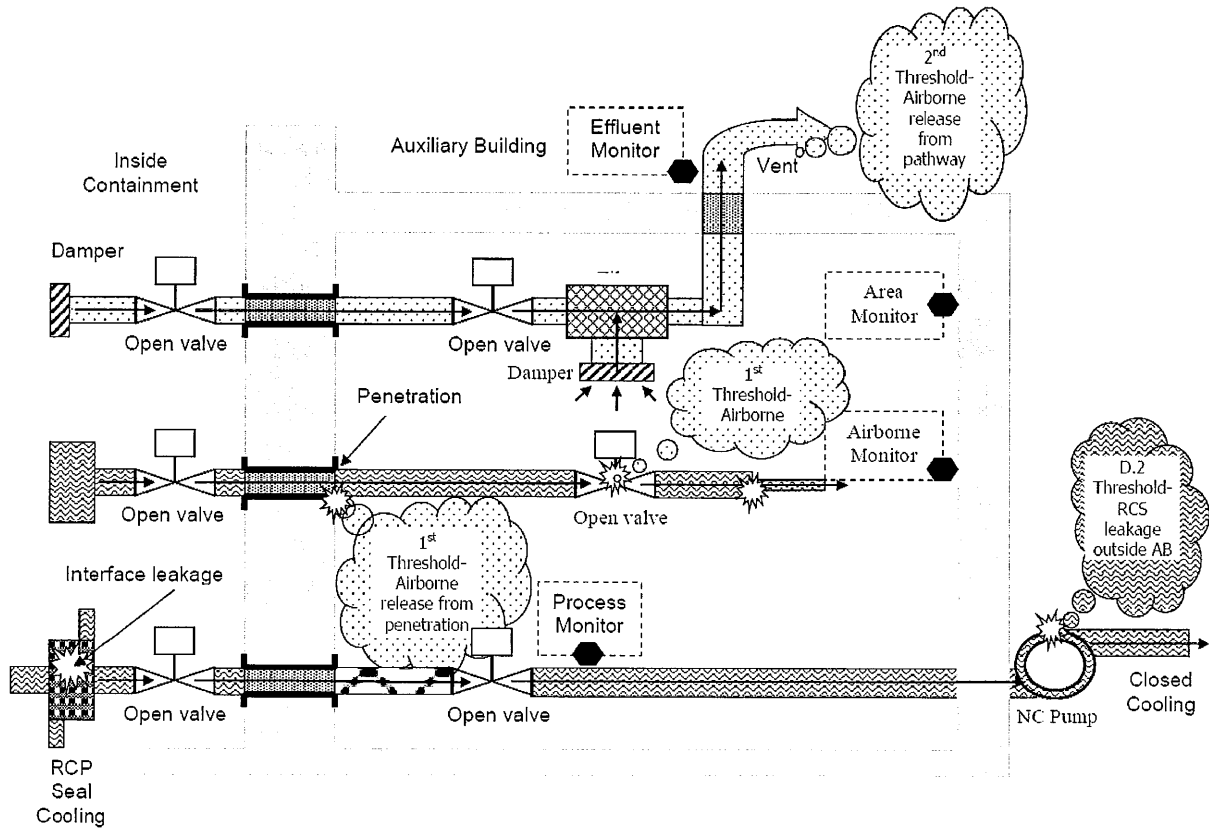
$2^{nd}$ Threshold- Airborne release from pathway

Effluent Monitor

Auxiliary Building

Vent

Inside Containment

Damper

Open valve

Open valve

Area Monitor

Damper

$1^{st}$ Threshold- Airborne

Penetration

Airborne Monitor

Open valve

Open valve

D.2 Threshold- RCS leakage outside AB

$1^{st}$ Threshold- Airborne release from penetration

Interface leakage

Process Monitor

Open valve

Open valve

NC Pump

Closed Cooling

RCP Seal Cooling